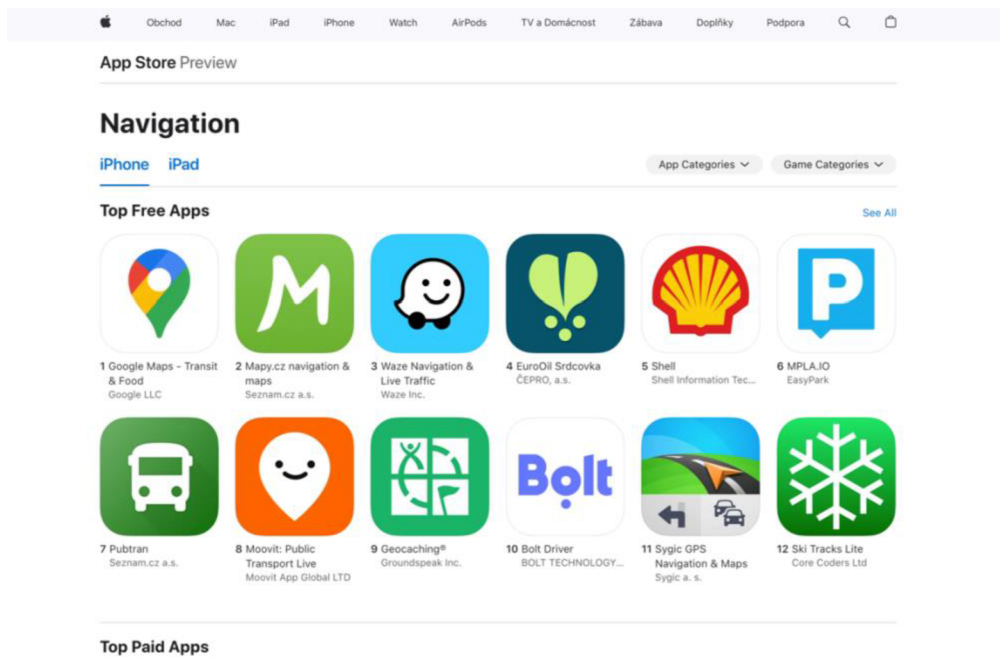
Obchod Mac iPad iPhone Watch AirPods TV a Domácnost Zábava Doplňky Podpora

App Store Preview

Navigation

iPhone iPad

App Categories Game Categories

Top Free Apps

See All

1 Google Maps - Transit & Food
Google LLC

2 Mapy.cz navigation & maps
Seznam.cz a.s.

3 Waze Navigation & Live Traffic
Waze Inc.

4 EuroOil Srdcovka
ČEPRO, a.s.

5 Shell
Shell Information Tec...

6 MPLA.IO
EasyPark

7 Pubtran
Seznam.cz a.s.

8 Moovit: Public Transport Live
Moovit App Global LTD

9 Geocaching®
Groundspeak Inc.

Bolt

10 Bolt Driver
BOLT TECHNOLOGY...

11 Sygic GPS Navigation & Maps
Sygic a. s.

12 Ski Tracks Lite
Core Coders Ltd

Top Paid Apps